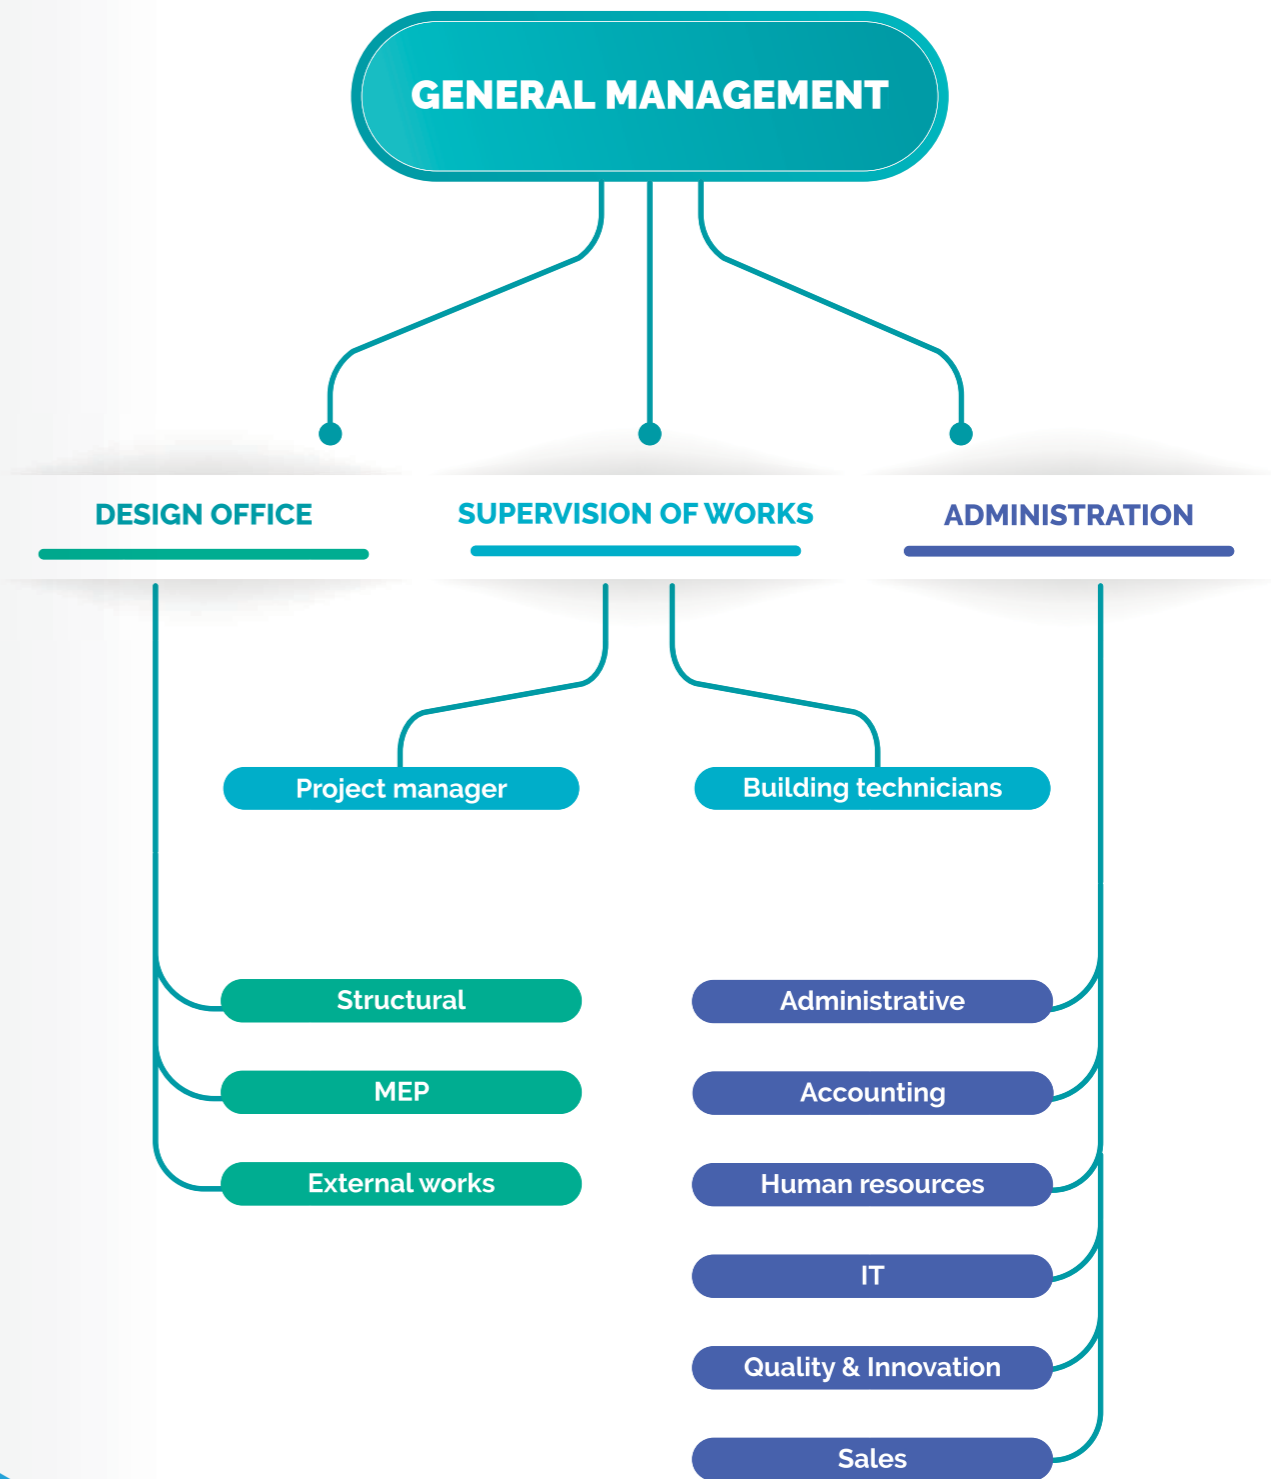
GENERAL MANAGEMENT

DESIGN OFFICE

SUPERVISION OF WORKS

ADMINISTRATION

Project manager

Building technicians

Structural

MEP

External works

Administrative

Accounting

Human resources

IT

Quality & Innovation

Sales